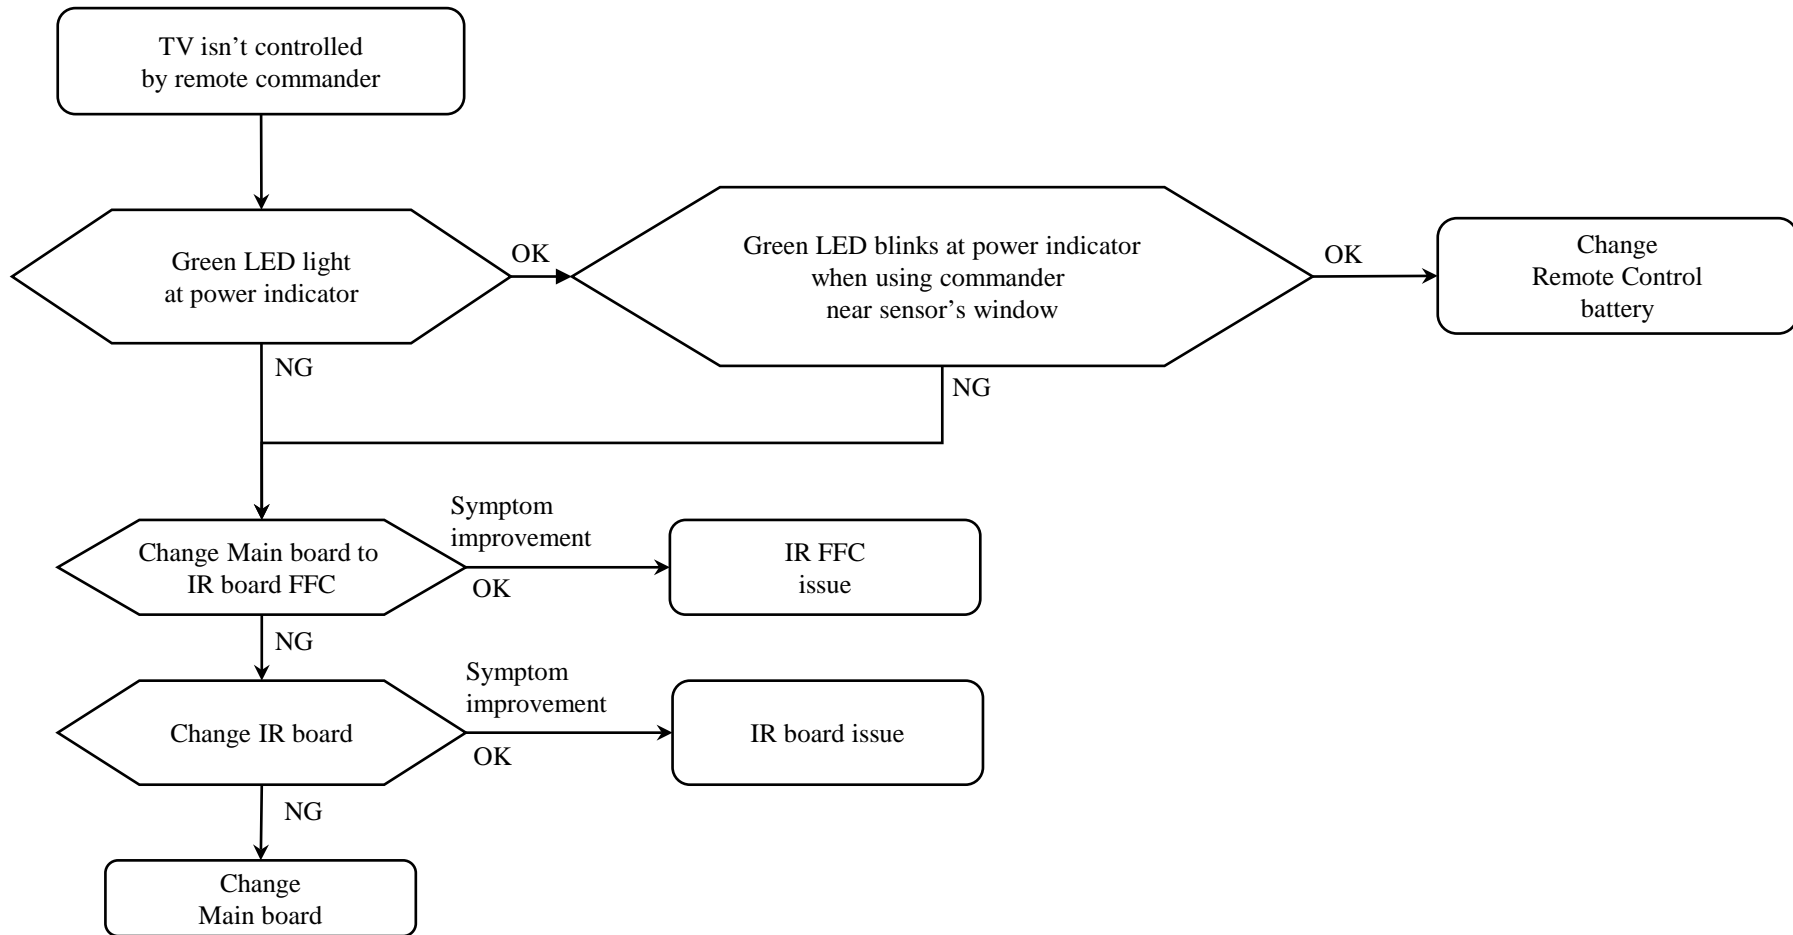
TV isn't controlled by remote commander

Green LED light at power indicator

OK

Green LED blinks at power indicator when using commander near sensor's window

OK

Change Remote Control battery

NG

NG

Change Main board to IR board FFC

Symptom improvement

OK

IR FFC issue

NG

Change IR board

Symptom improvement

OK

IR board issue

NG

Change Main board